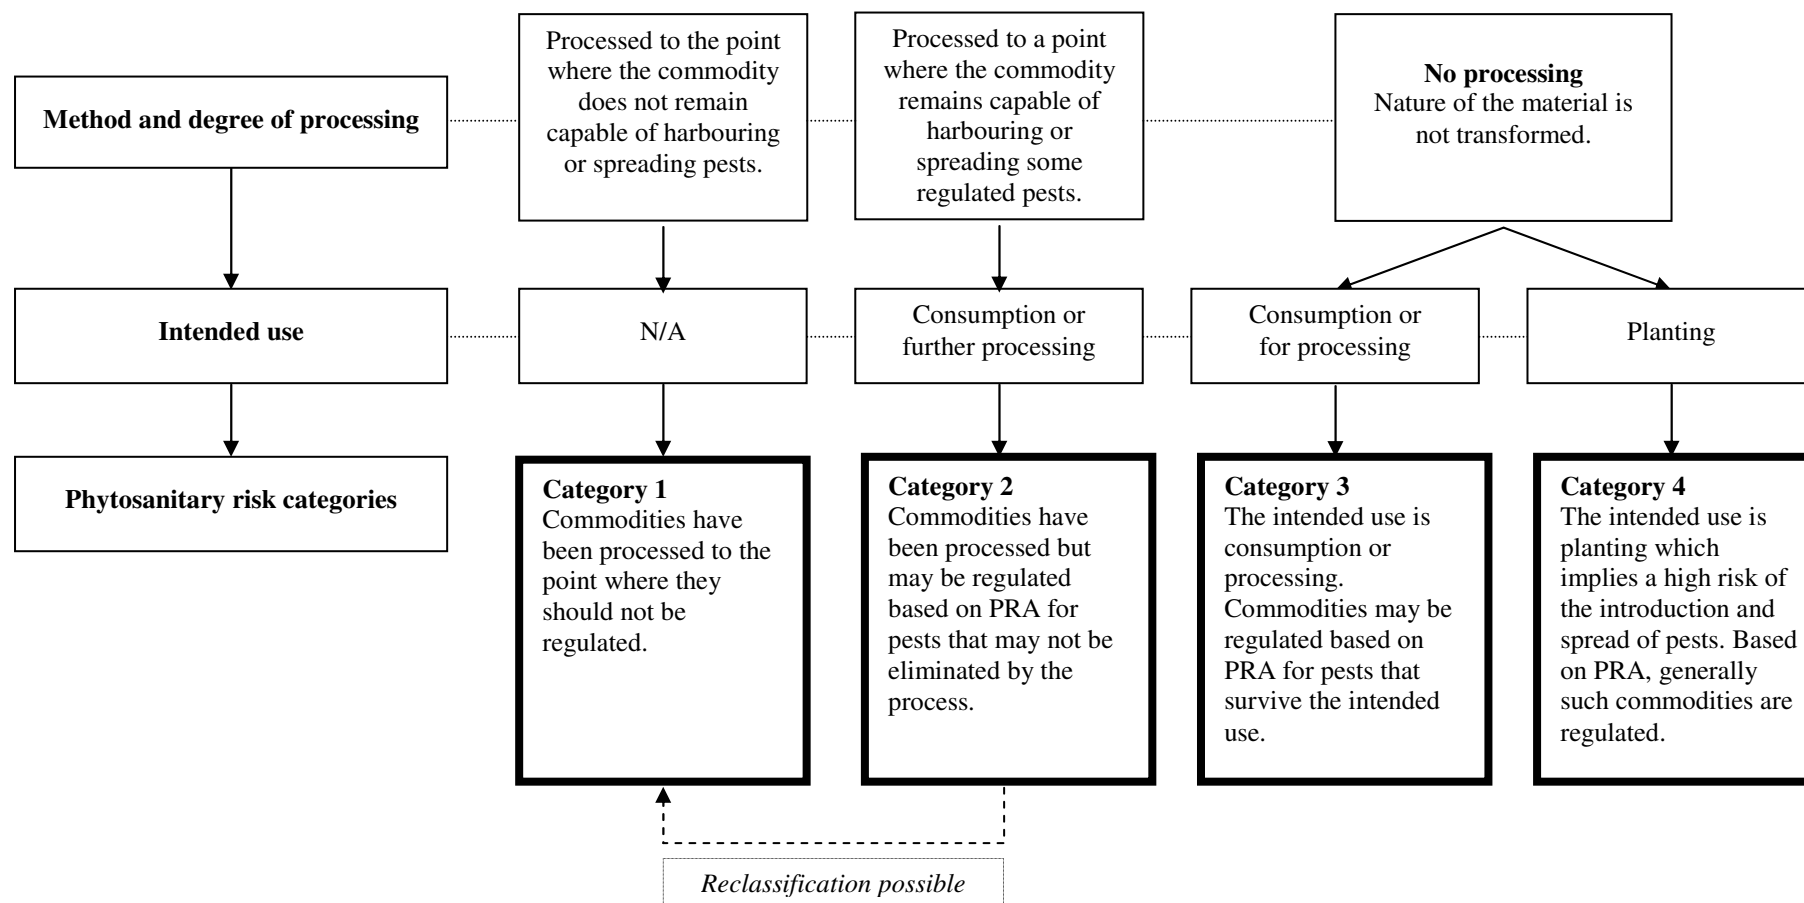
Method and degree of processing

Processed to the point where the commodity does not remain capable of harbouring or spreading pests.

Processed to a point where the commodity remains capable of harbouring or spreading some regulated pests.

**No processing**
Nature of the material is not transformed.

Intended use

N/A

Consumption or further processing

Consumption or for processing

Planting

Phytosanitary risk categories

**Category 1**
Commodities have been processed to the point where they should not be regulated.

**Category 2**
Commodities have been processed but may be regulated based on PRA for pests that may not be eliminated by the process.

**Category 3**
The intended use is consumption or processing. Commodities may be regulated based on PRA for pests that survive the intended use.

**Category 4**
The intended use is planting which implies a high risk of the introduction and spread of pests. Based on PRA, generally such commodities are regulated.

*Reclassification possible*